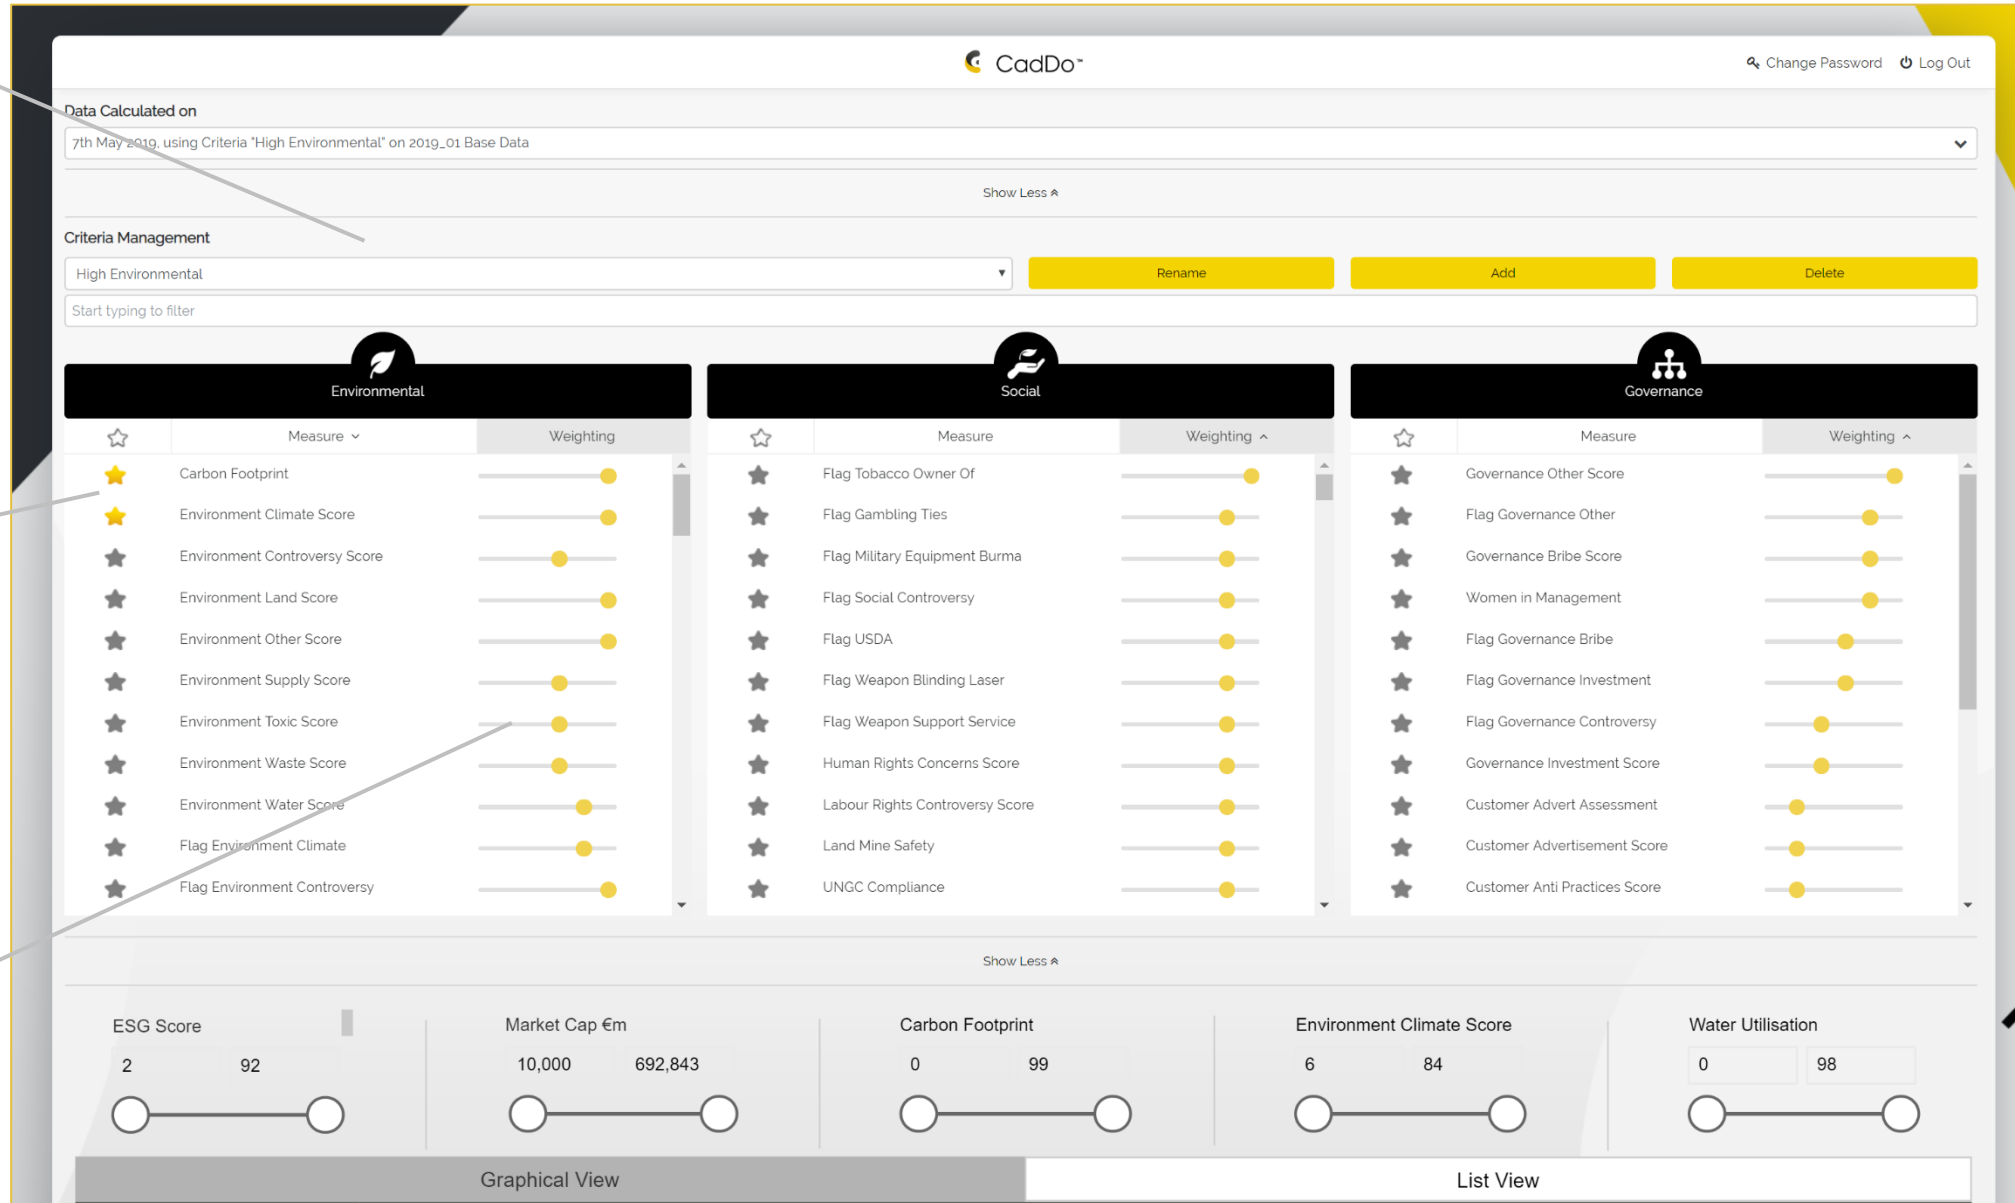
CadDo™

Change Password Log Out

Data Calculated on

7th May 2019, using Criteria "High Environmental" on 2019_01 Base Data

Show Less

Criteria Management

High Environmental

Rename

Add

Delete

Start typing to filter

Environmental

| Measure | Weighting |
|---|---|
| Carbon Footprint | |
| Environment Climate Score | |
| Environment Controversy Score | |
| Environment Land Score | |
| Environment Other Score | |
| Environment Supply Score | |
| Environment Toxic Score | |
| Environment Waste Score | |
| Environment Water Score | |
| Flag Environment Climate | |
| Flag Environment Controversy | |

Social

| Measure | Weighting |
|---|---|
| Flag Tobacco Owner Of | |
| Flag Gambling Ties | |
| Flag Military Equipment Burma | |
| Flag Social Controversy | |
| Flag USDA | |
| Flag Weapon Blinding Laser | |
| Flag Weapon Support Service | |
| Human Rights Concerns Score | |
| Labour Rights Controversy Score | |
| Land Mine Safety | |
| UNGC Compliance | |

Governance

| Measure | Weighting |
|---|---|
| Governance Other Score | |
| Flag Governance Other | |
| Governance Bribe Score | |
| Women in Management | |
| Flag Governance Bribe | |
| Flag Governance Investment | |
| Flag Governance Controversy | |
| Governance Investment Score | |
| Customer Advert Assessment | |
| Customer Advertisement Score | |
| Customer Anti Practices Score | |

Show Less

ESG Score
2 92

Market Cap €m
10,000 692,843

Carbon Footprint
0 99

Environment Climate Score
6 84

Water Utilisation
0 98

Graphical View

List View